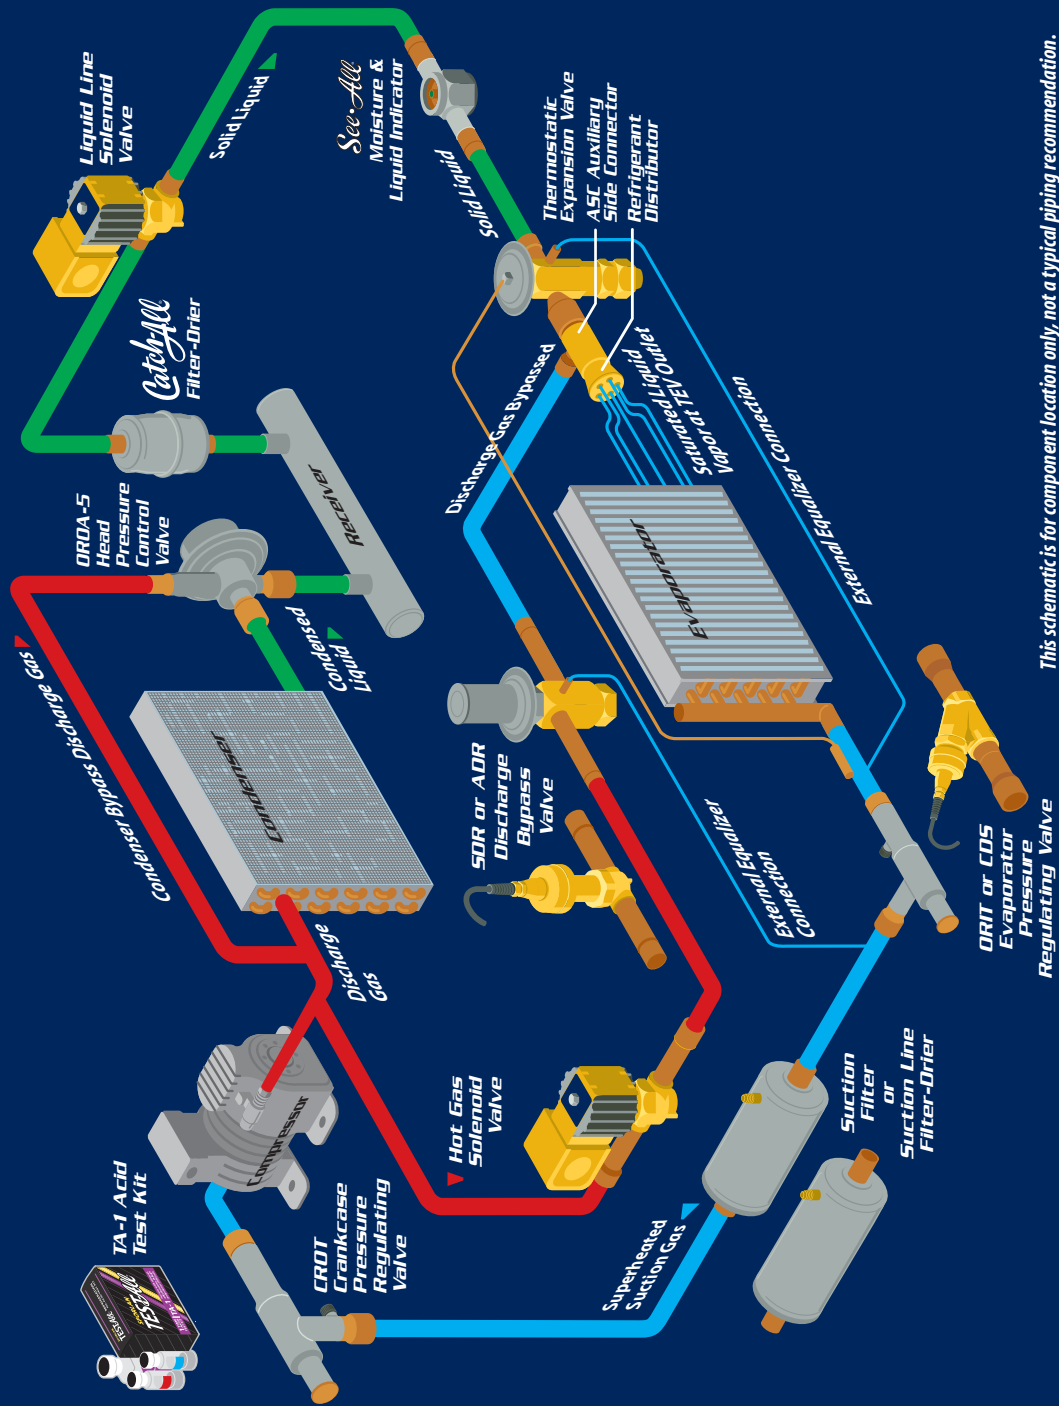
Liquid Line Solenoid Valve

Solid Liquid

See-All Moisture & Liquid Indicator

Solid Liquid

Thermostatic Expansion Valve

ASC Auxiliary Side Connector

Refrigerant Distributor

Catch-All Filter-Drier

Receiver

ORDA-5 Head Pressure Control Valve

Condensed Liquid

Discharge Gas Bypassed

Saturated Liquid Vapor at TEV Outlet

External Equalizer Connection

Evaporator

Condenser Bypass Discharge Gas

Condenser

SDR or ADR Discharge Bypass Valve

External Equalizer Connection

ORIT or CDS Evaporator Pressure Regulating Valve

Discharge Gas

Compressor

Hot Gas Solenoid Valve

Suction Filter or Suction Line Filter-Drier

TA-1 Acid Test Kit

Test-All

CROT Crankcase Pressure Regulating Valve

Superheated Suction Gas

This schematic is for component location only, not a typical piping recommendation.